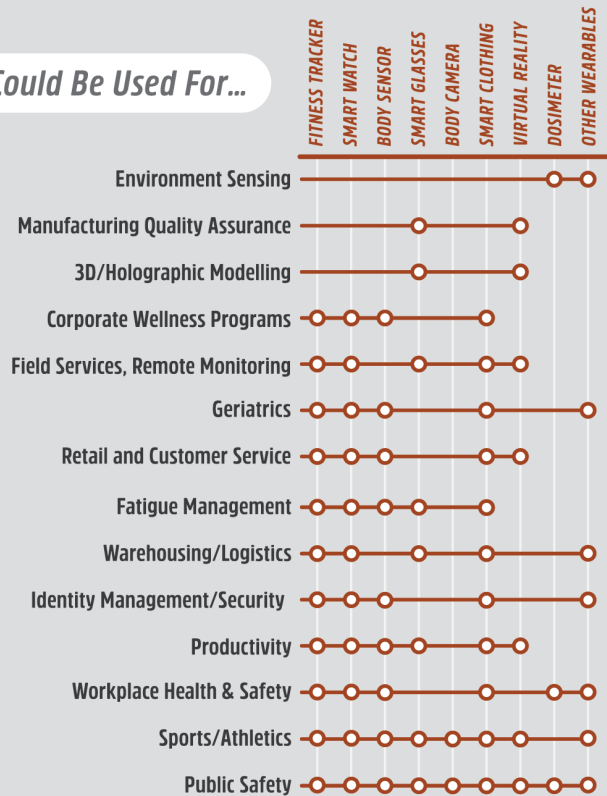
Could Be Used For...

FITNESS TRACKER
SMART WATCH
BODY SENSOR
SMART GLASSES
BODY CAMERA
SMART CLOTHING
VIRTUAL REALITY
DOSIMETER
OTHER WEARABLES

Environment Sensing
Manufacturing Quality Assurance
3D/Holographic Modelling
Corporate Wellness Programs
Field Services, Remote Monitoring
Geriatrics
Retail and Customer Service
Fatigue Management
Warehousing/Logistics
Identity Management/Security
Productivity
Workplace Health & Safety
Sports/Athletics
Public Safety